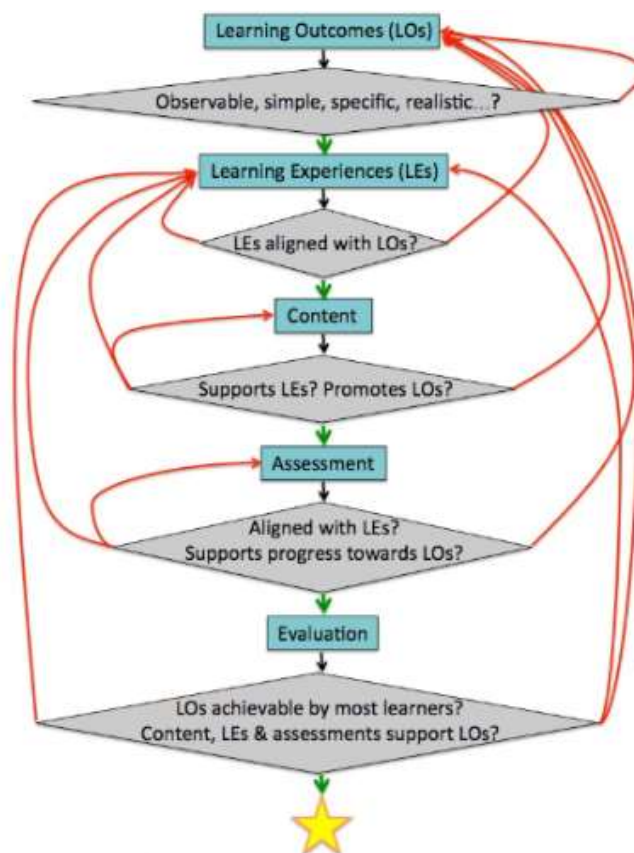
Learning Outcomes (LOs)

Observable, simple, specific, realistic...?

Learning Experiences (LEs)

LEs aligned with LOs?

Content

Supports LEs? Promotes LOs?

Assessment

Aligned with LEs? Supports progress towards LOs?

Evaluation

LOs achievable by most learners? Content, LEs & assessments support LOs?